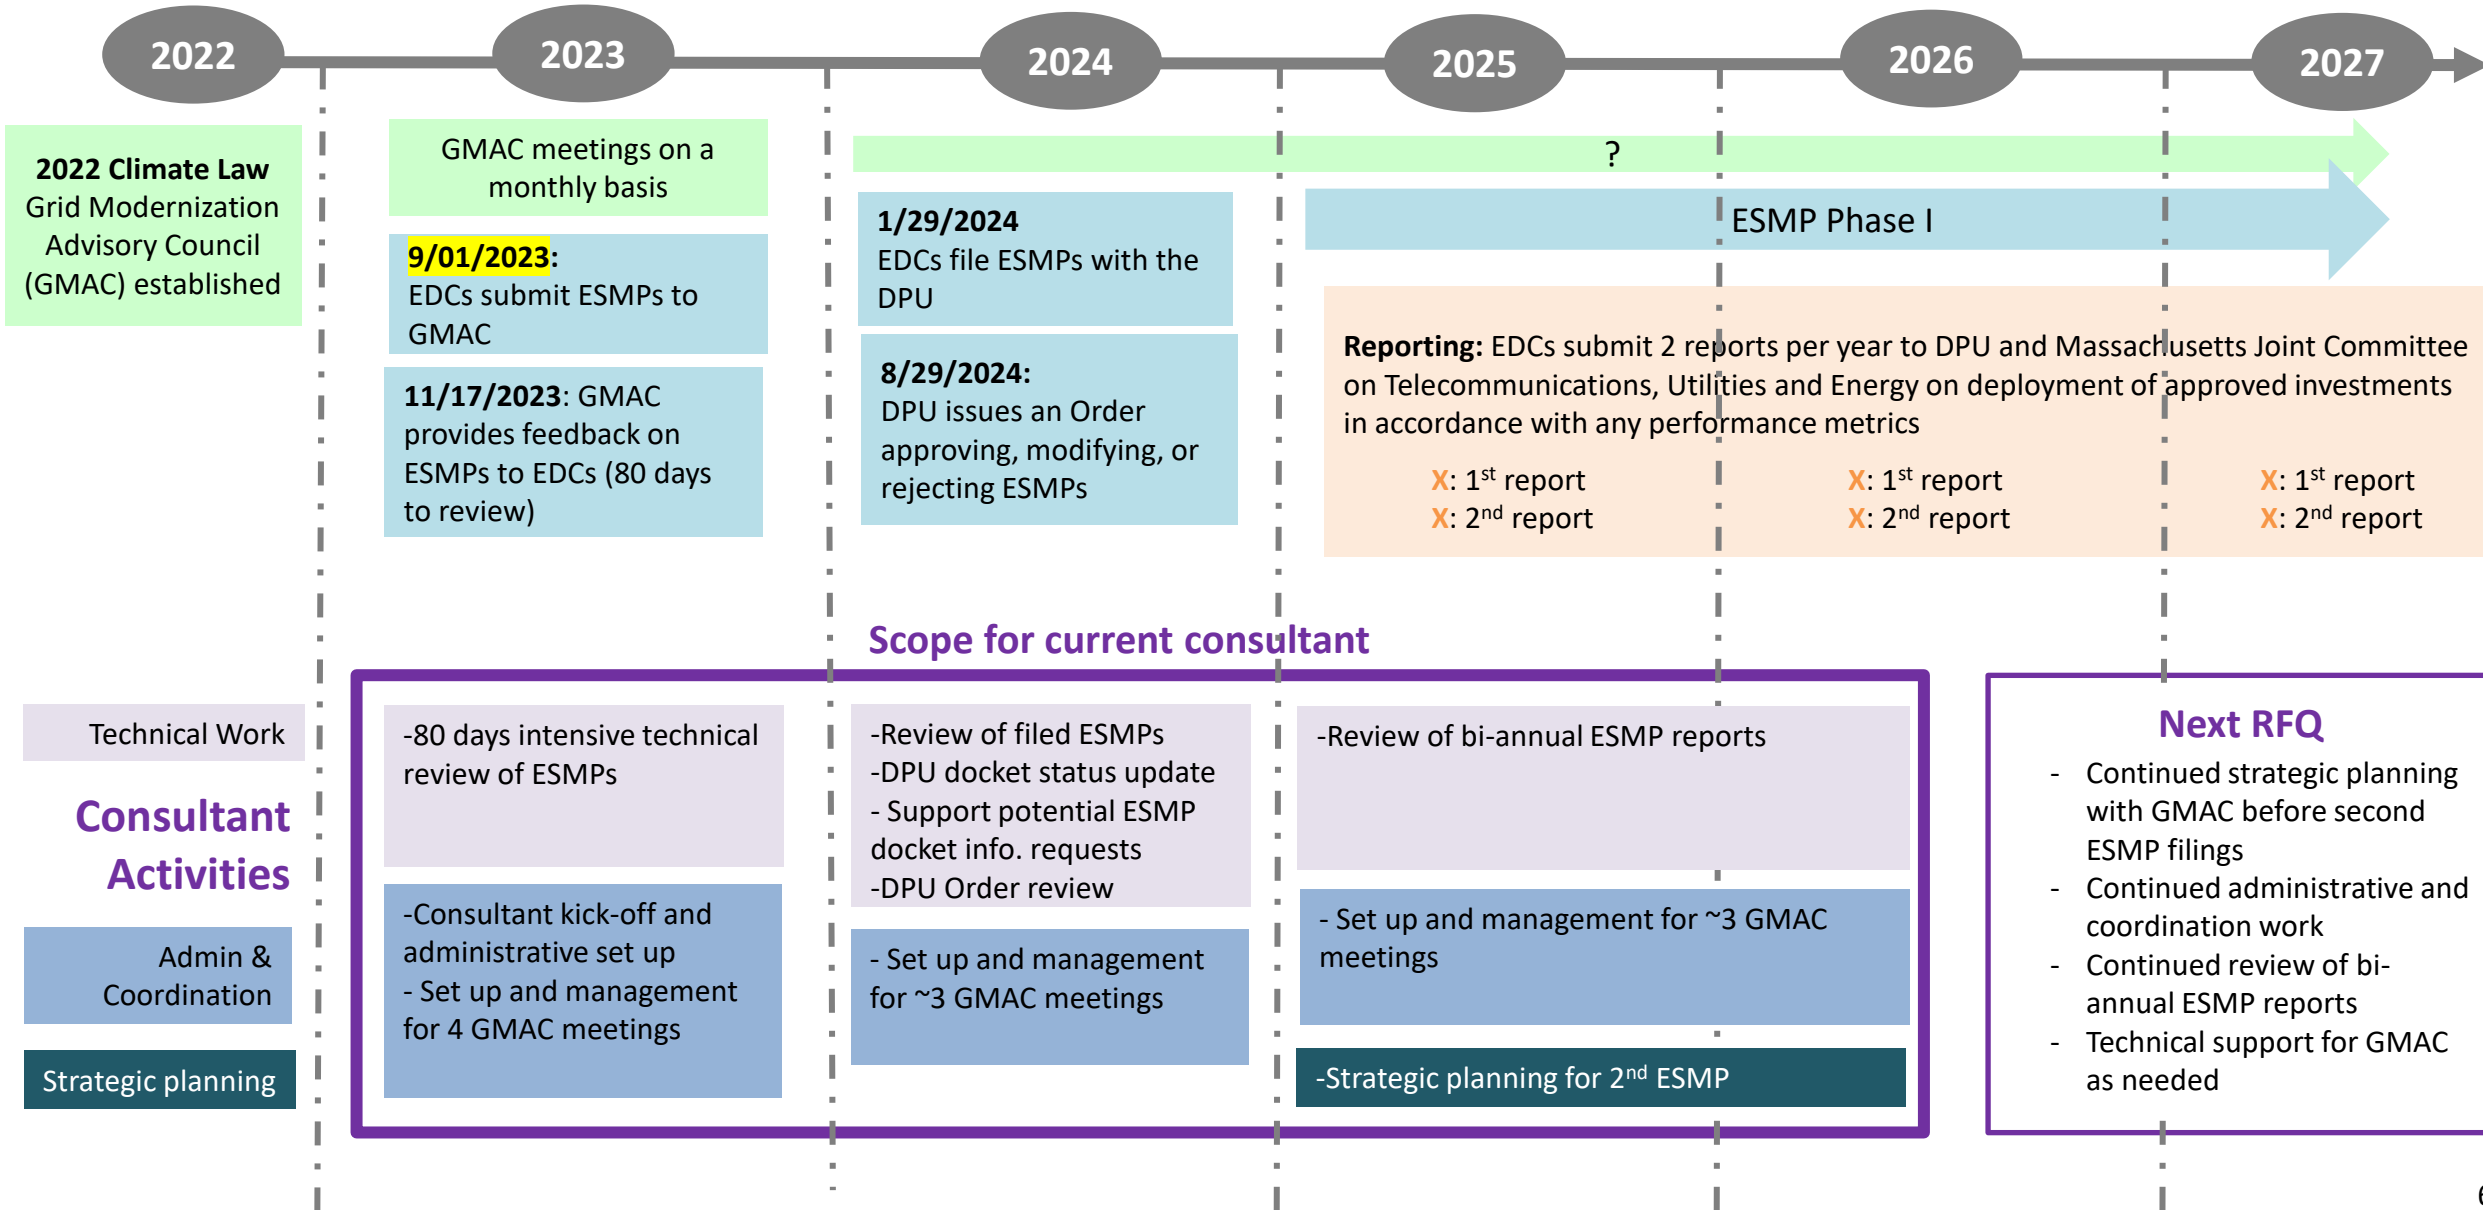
2022

2023

2024

2025

2026

2027

**2022 Climate Law** Grid Modernization Advisory Council (GMAC) established

GMAC meetings on a monthly basis

**9/01/2023**: EDCs submit ESMPs to GMAC

**11/17/2023**: GMAC provides feedback on ESMPs to EDCs (80 days to review)

?

**1/29/2024** EDCs file ESMPs with the DPU

**8/29/2024**: DPU issues an Order approving, modifying, or rejecting ESMPs

ESMP Phase I

**Reporting:** EDCs submit 2 reports per year to DPU and Massachusetts Joint Committee on Telecommunications, Utilities and Energy on deployment of approved investments in accordance with any performance metrics

X: $1^{st}$ report
X: $2^{nd}$ report

X: $1^{st}$ report
X: $2^{nd}$ report

X: $1^{st}$ report
X: $2^{nd}$ report

Scope for current consultant

Technical Work

Consultant Activities

Admin & Coordination

Strategic planning

-80 days intensive technical review of ESMPs

-Consultant kick-off and administrative set up
- Set up and management for 4 GMAC meetings

-Review of filed ESMPs
-DPU docket status update
- Support potential ESMP docket info. requests
-DPU Order review

- Set up and management for ~3 GMAC meetings

-Review of bi-annual ESMP reports

- Set up and management for ~3 GMAC meetings

-Strategic planning for $2^{nd}$ ESMP

Next RFQ
- Continued strategic planning with GMAC before second ESMP filings
- Continued administrative and coordination work
- Continued review of bi-annual ESMP reports
- Technical support for GMAC as needed